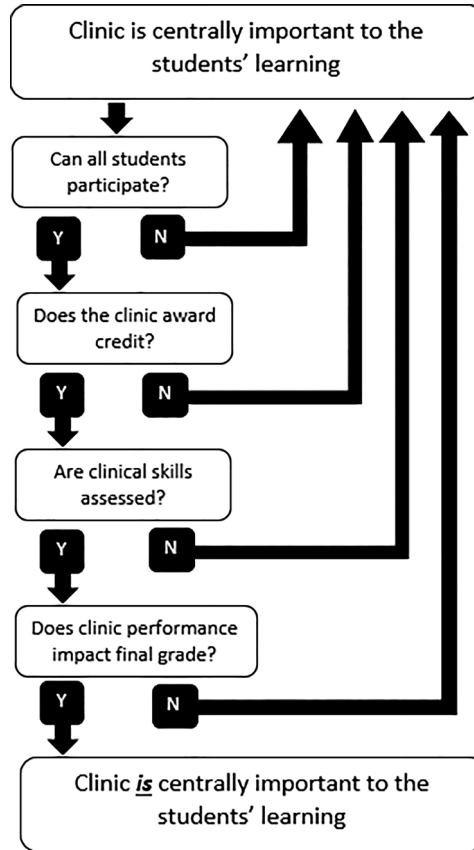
Clinic is centrally important to the students' learning

Can all students participate?

Y

N

Does the clinic award credit?

Y

N

Are clinical skills assessed?

Y

N

Does clinic performance impact final grade?

Y

N

Clinic *is* centrally important to the students' learning